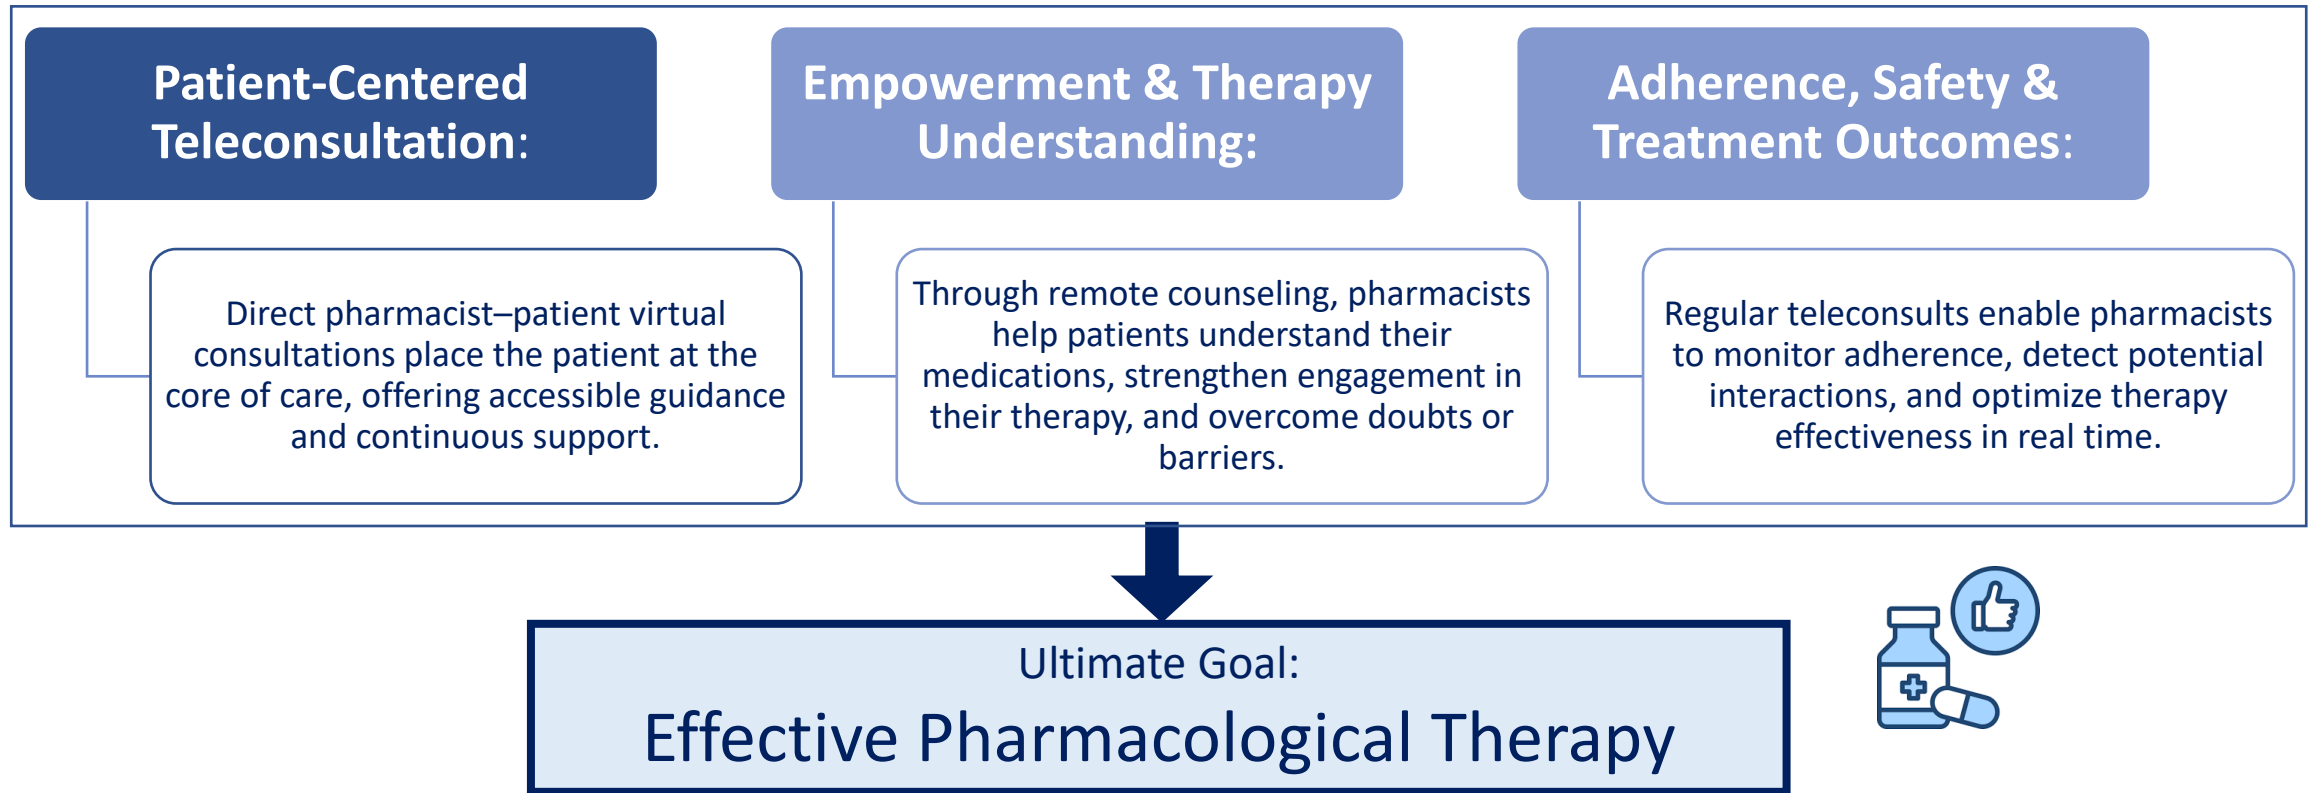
Patient-Centered Teleconsultation:

Direct pharmacist–patient virtual consultations place the patient at the core of care, offering accessible guidance and continuous support.

Empowerment & Therapy Understanding:

Through remote counseling, pharmacists help patients understand their medications, strengthen engagement in their therapy, and overcome doubts or barriers.

Adherence, Safety & Treatment Outcomes:

Regular teleconsults enable pharmacists to monitor adherence, detect potential interactions, and optimize therapy effectiveness in real time.

Ultimate Goal:

Effective Pharmacological Therapy